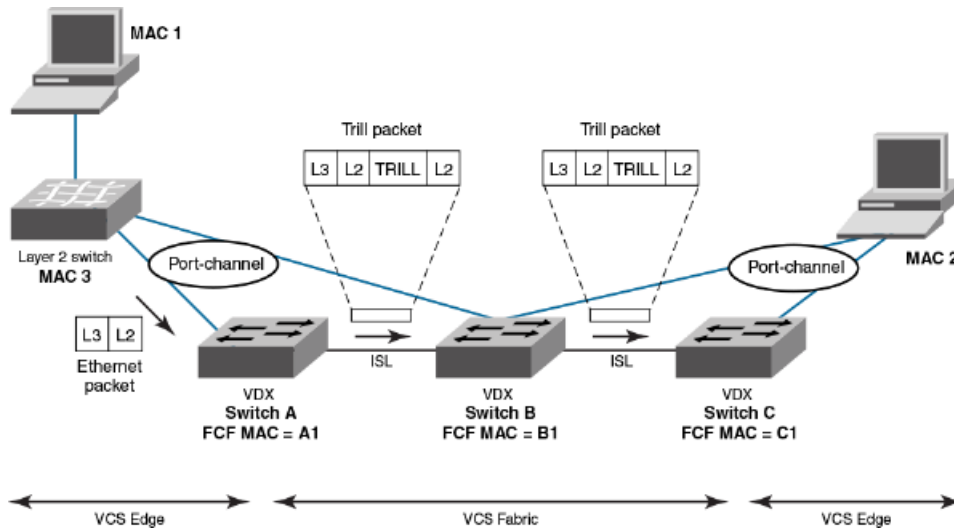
MAC 1

Trill packet

| L3 | L2 | TRILL | L2 |
|---|---|---|---|

Trill packet

| L3 | L2 | TRILL | L2 |
|---|---|---|---|

Layer 2 switch
MAC 3

Port-channel

Port-channel

MAC 2

| L3 | L2 |
|---|---|

Ethernet packet

ISL

ISL

VDX
Switch A
FCF MAC = A1

VDX
Switch B
FCF MAC = B1

VDX
Switch C
FCF MAC = C1

VCS Edge

VCS Fabric

VCS Edge